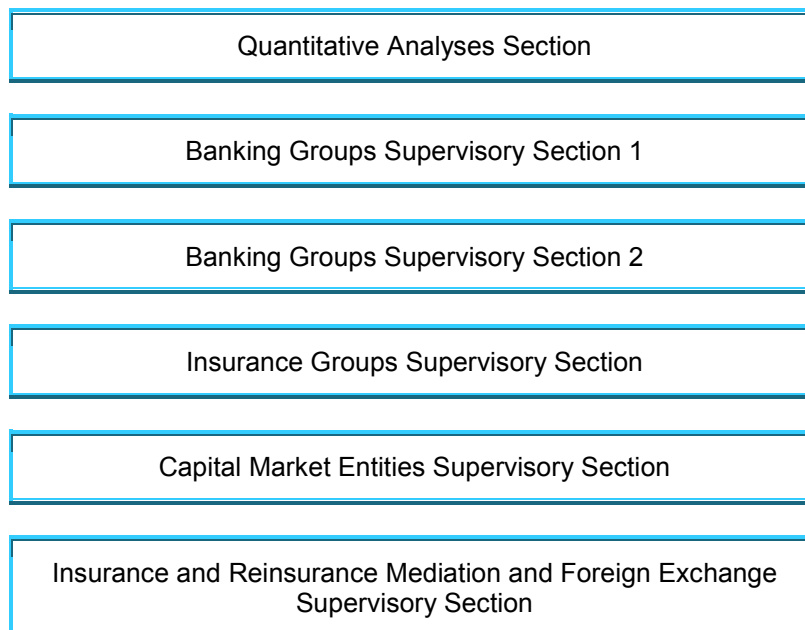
Quantitative Analyses Section

Banking Groups Supervisory Section 1

Banking Groups Supervisory Section 2

Insurance Groups Supervisory Section

Capital Market Entities Supervisory Section

Insurance and Reinsurance Mediation and Foreign Exchange Supervisory Section